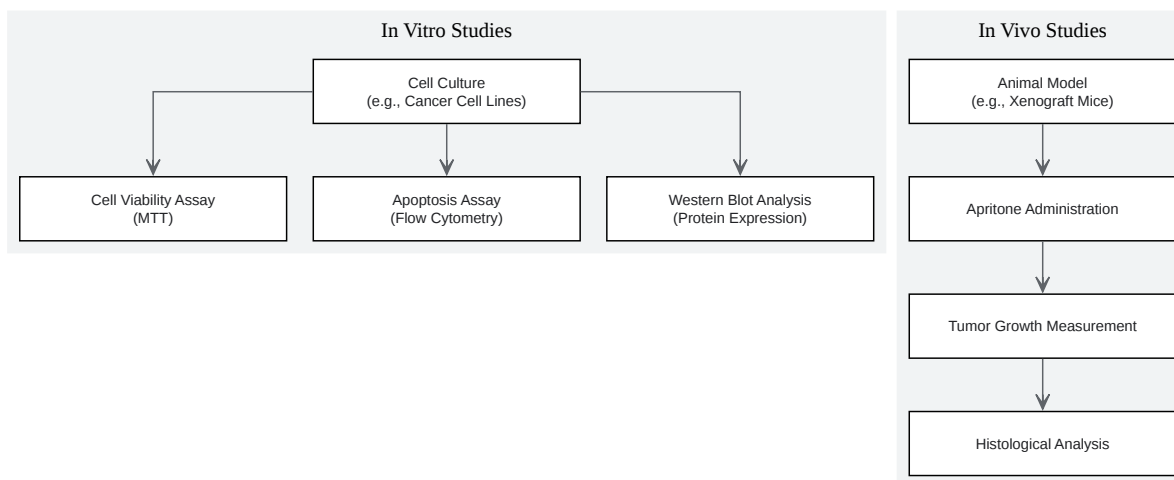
In Vitro Studies

Cell Culture
(e.g., Cancer Cell Lines)

Cell Viability Assay
(MTT)

Apoptosis Assay
(Flow Cytometry)

Western Blot Analysis
(Protein Expression)

In Vivo Studies

Animal Model
(e.g., Xenograft Mice)

Apritone Administration

Tumor Growth Measurement

Histological Analysis